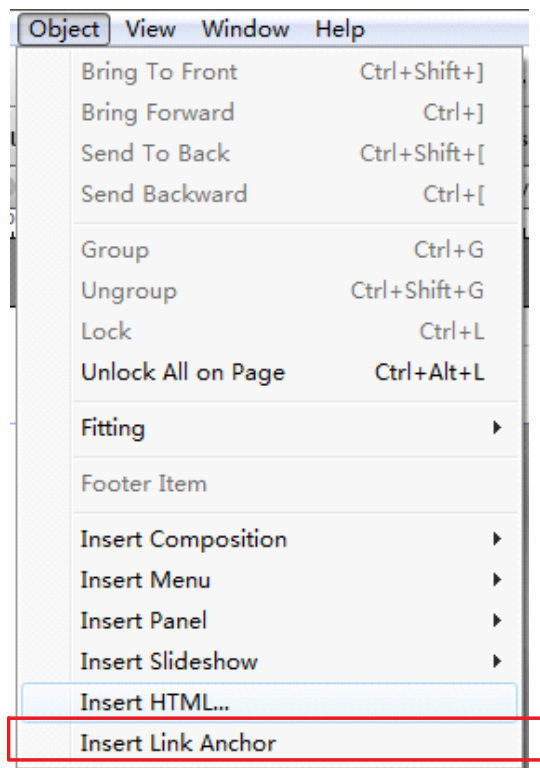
Object View Window Help

Bring To Front Ctrl+Shift+]
Bring Forward Ctrl+]
Send To Back Ctrl+Shift+[
Send Backward Ctrl+[

Group Ctrl+G
Ungroup Ctrl+Shift+G
Lock Ctrl+L
Unlock All on Page Ctrl+Alt+L

Fitting

Footer Item

Insert Composition
Insert Menu
Insert Panel
Insert Slideshow
Insert HTML...
Insert Link Anchor